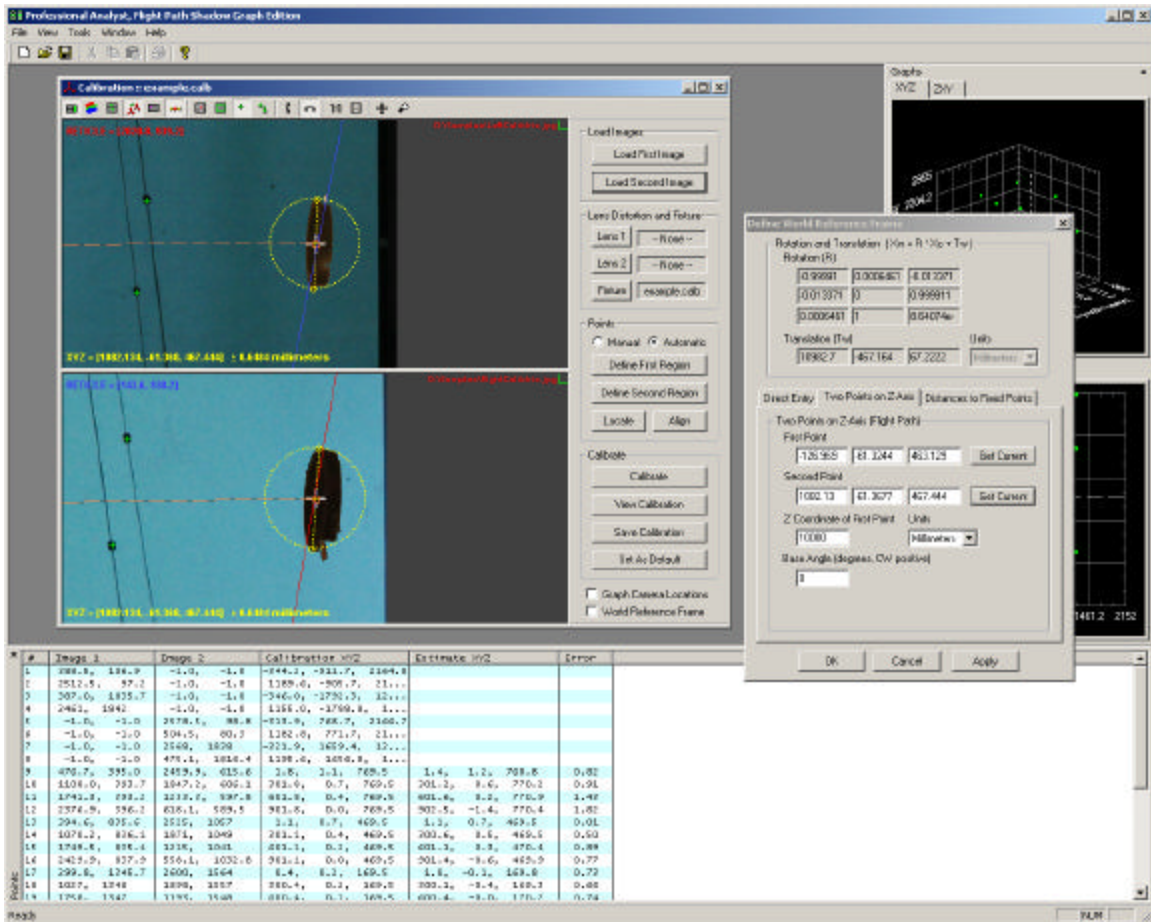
Professional Analyst, Flight Path Shadow Graph Edition

File View Tools Window Help

Calibration : example.calb

Load Images
Load First Image
Load Second Image

Lens Distortion and Fixture
Lens 1 --None--
Lens 2 --None--
Fixture example.calb

Points
Manual Automatic
Define First Region
Define Second Region
Locate Align

Calibrate
Calibrate
View Calibration
Save Calibration
Set As Default

Graph Camera Locations
World Reference Frame

XYZ = (1002.134, 61.368, 467.444) ± 0.040 millimeters

XYZ = (1002.134, 61.368, 467.444) ± 0.040 millimeters

Graphs
XYZ ZXY

Define World Reference Frame

Rotation and Translation (Xm = R*Xp + Tw)
Rotation (R)
| -0.99991 | 0.0006461 | -0.013371 |
| 0.013371 | 0 | 0.999911 |
| 0.0006461 | 1 | 8.6407e |

Translation (Tw)
10902.7 467.164 67.2222
Units
Millimeters

Direct Entry | Two Points on Z Axis | Distances to Fixed Points

Two Points on Z-Axis (Flight Path)
First Point
-126.565 61.3244 463.125 Get Current
Second Point
1002.13 61.3677 467.444 Get Current
Z Coordinate of First Point Units
10000 Millimeters
Base Angle (degrees, CW positive)
0

OK Cancel Apply

| # | Image 1 | Image 2 | Calibration XYZ | Estimate XYZ | Error |
|---|---|---|---|---|---|
| 1 | 288.8, 136.9 | -1.0, -1.0 | -844.2, -311.7, 2164.8 | | |
| 2 | 2512.5, 97.2 | -1.0, -1.0 | 1189.0, -308.7, 21... | | |
| 3 | 307.0, 1835.7 | -1.0, -1.0 | -846.0, -1730.3, 12... | | |
| 4 | 2461, 1942 | -1.0, -1.0 | 1155.0, -1788.8, 1... | | |
| 5 | -1.0, -1.0 | 2678.5, 88.8 | -815.8, 768.7, 2160.7 | | |
| 6 | -1.0, -1.0 | 504.5, 80.3 | 1182.8, 771.7, 21... | | |
| 7 | -1.0, -1.0 | 2560, 1828 | -823.9, 1659.4, 12... | | |
| 8 | -1.0, -1.0 | 475.1, 1816.4 | 1198.6, 1656.8, 1... | | |
| 9 | 476.7, 395.0 | 2459.9, 615.6 | 1.8, 1.1, 769.5 | 1.4, 1.2, 768.8 | 0.82 |
| 10 | 1106.0, 393.7 | 1847.2, 606.1 | 201.6, 0.7, 769.5 | 201.2, 0.6, 770.2 | 0.91 |
| 11 | 1742.3, 393.2 | 1213.5, 597.8 | 401.8, 0.4, 769.5 | 401.6, 0.2, 770.9 | 1.47 |
| 12 | 2374.9, 396.2 | 618.1, 589.5 | 901.8, 0.0, 769.5 | 902.5, -1.4, 770.4 | 1.82 |
| 13 | 294.6, 835.6 | 2515, 1057 | 1.1, 0.7, 469.5 | 1.1, 0.7, 469.5 | 0.01 |
| 14 | 1078.2, 836.1 | 1871, 1049 | 201.1, 0.4, 469.5 | 200.6, 0.5, 469.5 | 0.50 |
| 15 | 1748.8, 835.4 | 1218, 1041 | 401.1, 0.2, 469.5 | 401.1, 0.3, 470.4 | 0.88 |
| 16 | 2425.9, 837.9 | 556.1, 1032.8 | 961.1, 0.0, 469.5 | 961.4, -0.6, 469.9 | 0.77 |
| 17 | 299.8, 1245.7 | 2600, 1564 | 0.4, 0.1, 169.5 | 1.0, -0.1, 169.8 | 0.73 |
| 18 | 1027, 1248 | 1898, 1557 | 200.4, 0.2, 169.5 | 200.3, -0.4, 169.3 | 0.68 |
| 19 | 1758, 1247 | 1195, 1548 | 400.4, 0.1, 169.5 | 400.4, -0.0, 170.2 | 0.74 |

Points

Ready NUM